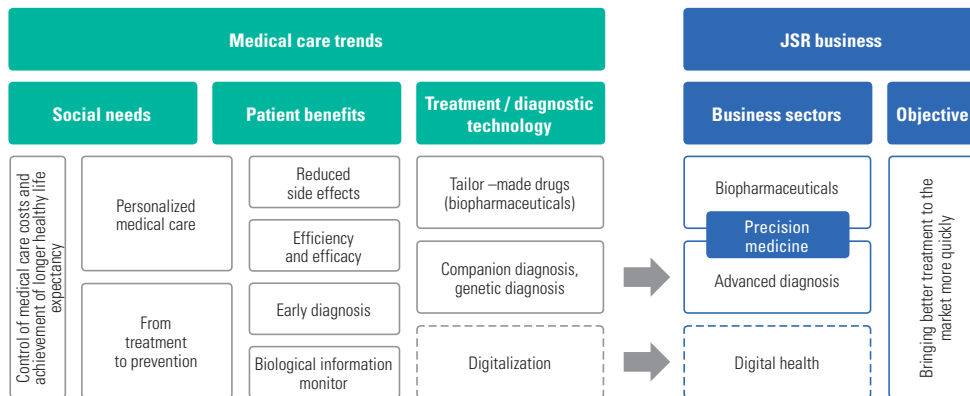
Medical care trends

Social needs

Patient benefits

Treatment / diagnostic technology

Control of medical care costs and achievement of longer healthy life expectancy

Personalized medical care

From treatment to prevention

Reduced side effects

Efficiency and efficacy

Early diagnosis

Biological information monitor

Tailor –made drugs (biopharmaceuticals)

Companion diagnosis, genetic diagnosis

Digitalization

JSR business

Business sectors

Objective

Biopharmaceuticals

Precision medicine

Advanced diagnosis

Digital health

Bringing better treatment to the market more quickly